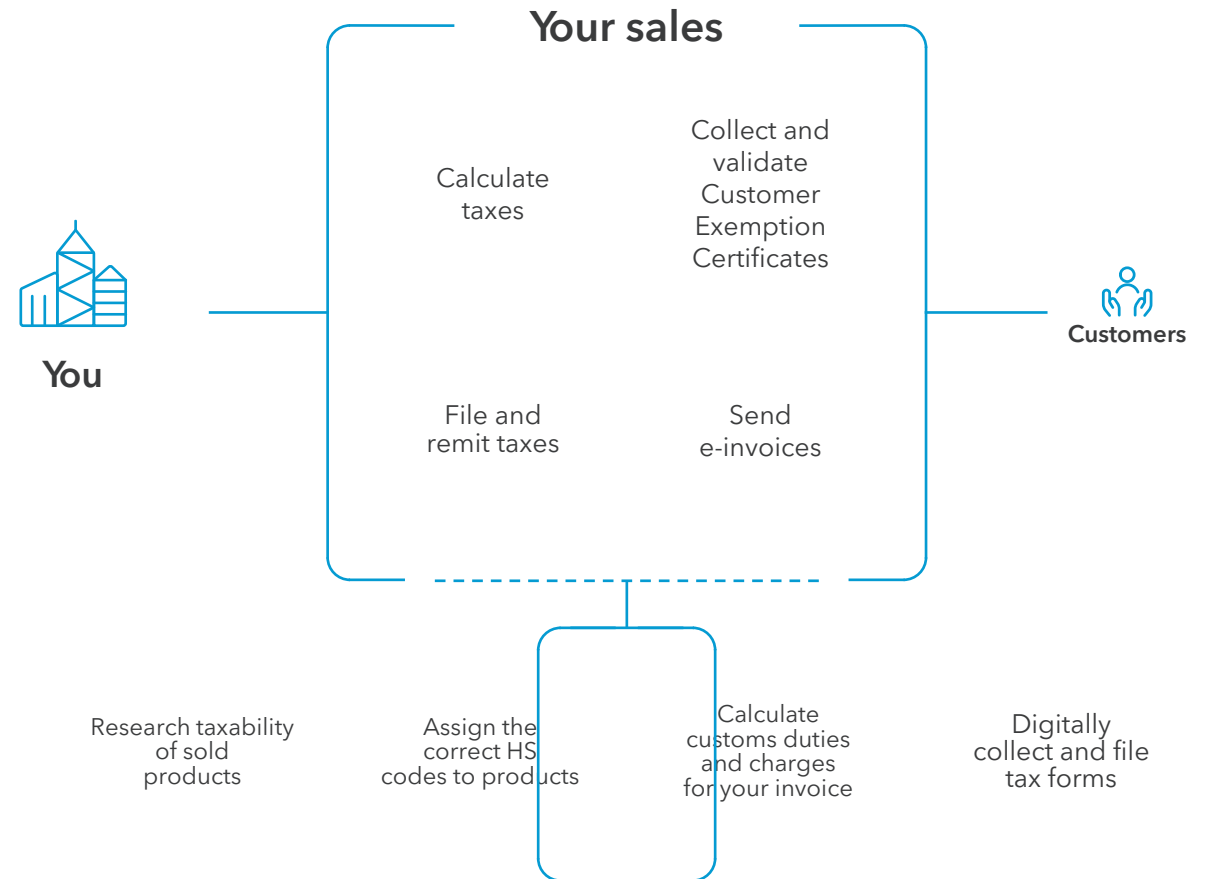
Your sales

Calculate taxes

Collect and validate Customer Exemption Certificates

You

Customers

File and remit taxes

Send e-invoices

Research taxability of sold products

Assign the correct HS codes to products

Calculate customs duties and charges for your invoice

Digitally collect and file tax forms